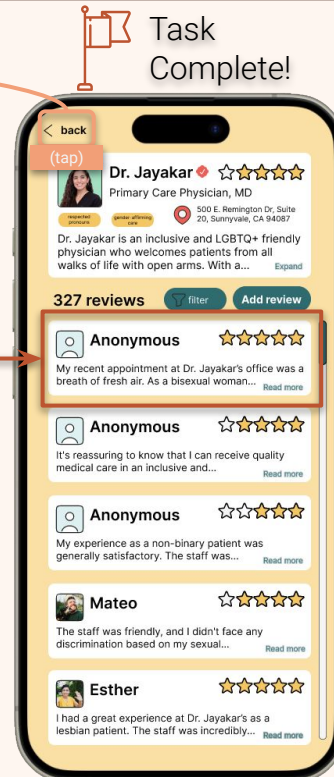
Task Complete!

back
(tap)

Dr. Jayakar
Primary Care Physician, MD
respected pronouns
gender affirming care
500 E. Remington Dr, Suite 20, Sunnyvale, CA 94087
Dr. Jayakar is an inclusive and LGBTQ+ friendly physician who welcomes patients from all walks of life with open arms. With a...
Expand

327 reviews
filter
Add review

Anonymous
My recent appointment at Dr. Jayakar's office was a breath of fresh air. As a bisexual woman...
Read more

Anonymous
It's reassuring to know that I can receive quality medical care in an inclusive and...
Read more

Anonymous
My experience as a non-binary patient was generally satisfactory. The staff was...
Read more

Mateo
The staff was friendly, and I didn't face any discrimination based on my sexual...
Read more

Esther
I had a great experience at Dr. Jayakar's as a lesbian patient. The staff was incredibly...
Read more